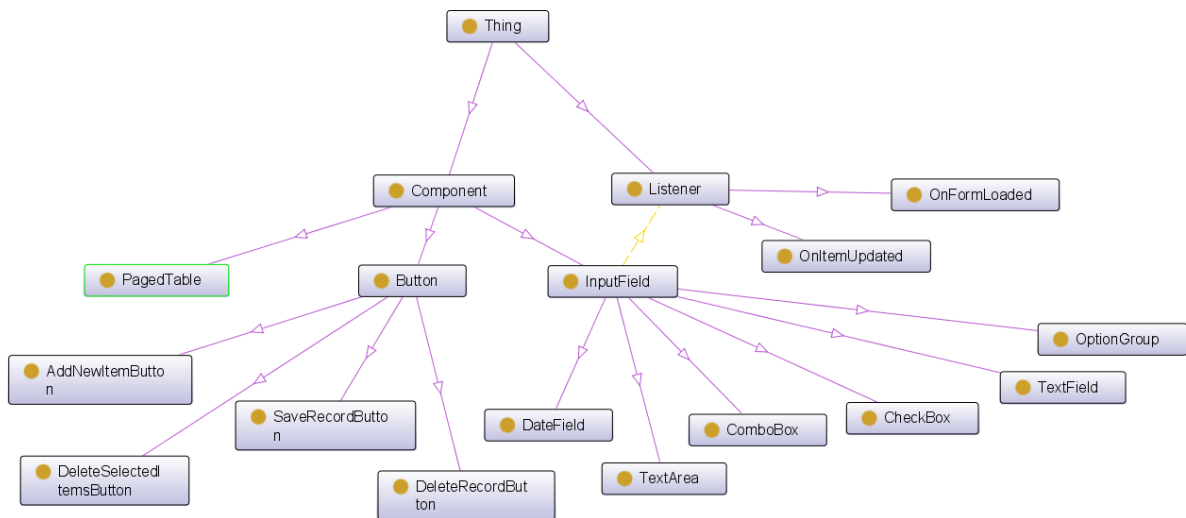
Thing

Component

Listener

OnFormLoaded

OnItemUpdated

PagedTable

Button

InputField

OptionGroup

AddNewItemButton

TextField

SaveRecordButton

DateField

ComboBox

CheckBox

DeleteSelectedItemsButton

TextArea

DeleteRecordButton